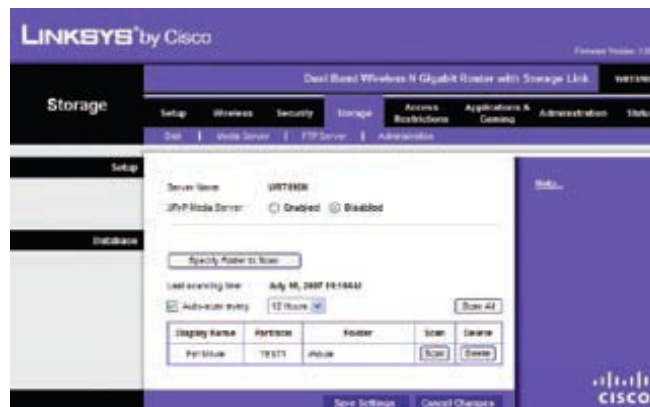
LINKSYS® by Cisco

Firmware Version: 1.0

Dual-Band Wireless-N Gigabit Router with Storage Link   WRT350N

Storage

Setup   Wireless   Security   Storage   Access Restrictions   Applications & Gaming   Administration   Status

Disk | Media Server | FTP Server | Administration

Setup

Server Name: WRT350N
UPnP Media Server: ○ Enabled ◉ Disabled

Help...

Database

Specify Folder to Scan

Last scanning time: July 10, 2007 19:10AM
☑ Auto-scan every [12 Hours]   Scan All

| Display Name | Partition | Folder | Scan | Delete |
|---|---|---|---|---|
| Full Movie | TEST1 | /Movie | Scan | Delete |

Save Settings   Cancel Changes

CISCO